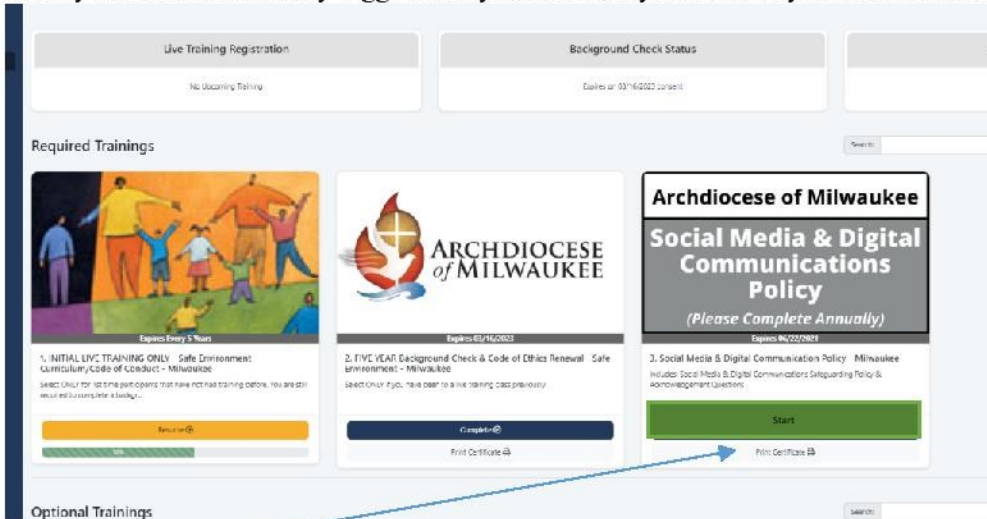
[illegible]

Live Training Registration

No Upcoming Training

Background Check Status

Expires on 03/16/2023 consent

Required Trainings

Search:

Expires Every 5 Years

1. INITIAL LIVE TRAINING ONLY Safe Environment Curriculum/Code of Conduct - Milwaukee

Select ONLY for first time participants that have not had training before. You are still required to complete a background...

Resume

ARCHDIOCESE of MILWAUKEE

Expires 03/16/2023

2. FIVE YEAR Background Check & Code of Ethics Renewal Safe Environment - Milwaukee

Select ONLY if you have been to a live training class previously

Complete

Print Certificate

Archdiocese of Milwaukee

Social Media & Digital Communications Policy

(Please Complete Annually)

Expires 06/22/2021

3. Social Media & Digital Communication Policy Milwaukee

Includes Social Media & Digital Communications Safeguarding Policy & Acknowledgement Questions

Start

Print Certificate

Optional Trainings

Search: